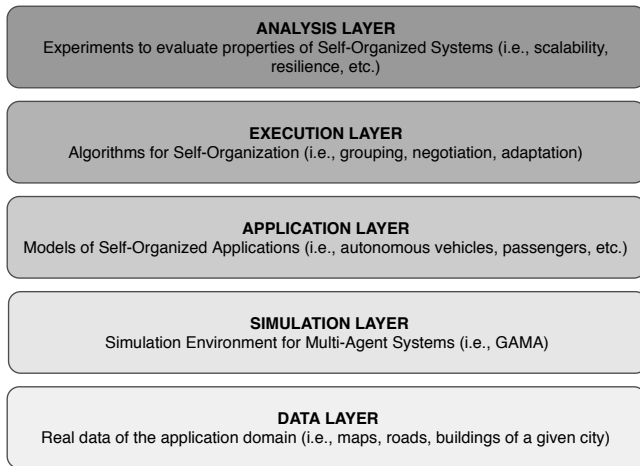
ANALYSIS LAYER
Experiments to evaluate properties of Self-Organized Systems (i.e., scalability, resilience, etc.)

EXECUTION LAYER
Algorithms for Self-Organization (i.e., grouping, negotiation, adaptation)

APPLICATION LAYER
Models of Self-Organized Applications (i.e., autonomous vehicles, passengers, etc.)

SIMULATION LAYER
Simulation Environment for Multi-Agent Systems (i.e., GAMA)

DATA LAYER
Real data of the application domain (i.e., maps, roads, buildings of a given city)